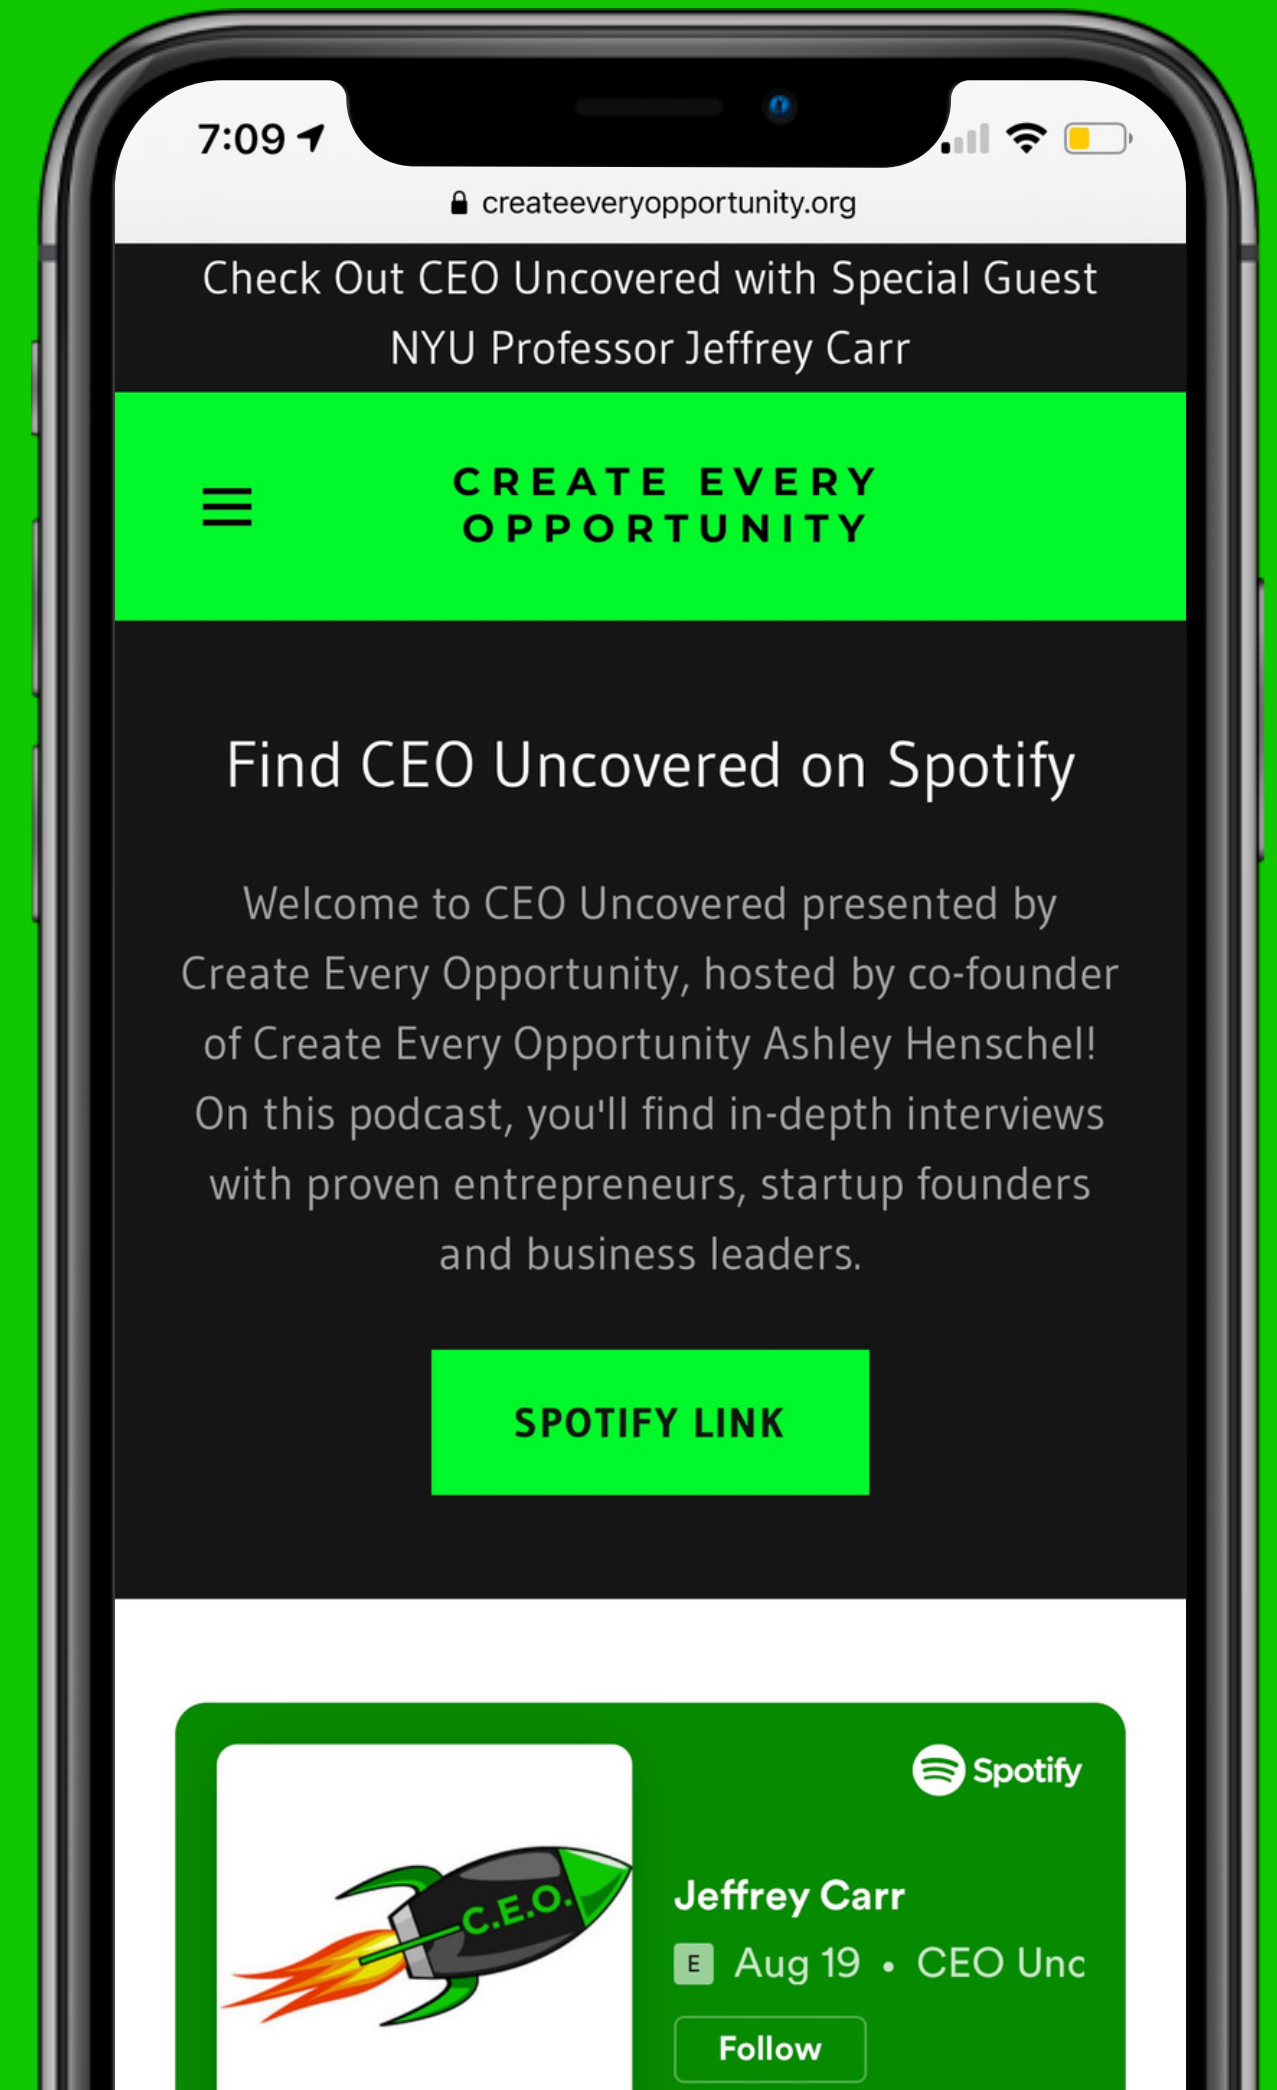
7:09

createeveryopportunity.org

Check Out CEO Uncovered with Special Guest NYU Professor Jeffrey Carr

CREATE EVERY OPPORTUNITY

Find CEO Uncovered on Spotify

Welcome to CEO Uncovered presented by Create Every Opportunity, hosted by co-founder of Create Every Opportunity Ashley Henschel! On this podcast, you'll find in-depth interviews with proven entrepreneurs, startup founders and business leaders.

SPOTIFY LINK

Spotify

C.E.O.

Jeffrey Carr

E Aug 19 • CEO Unc

Follow